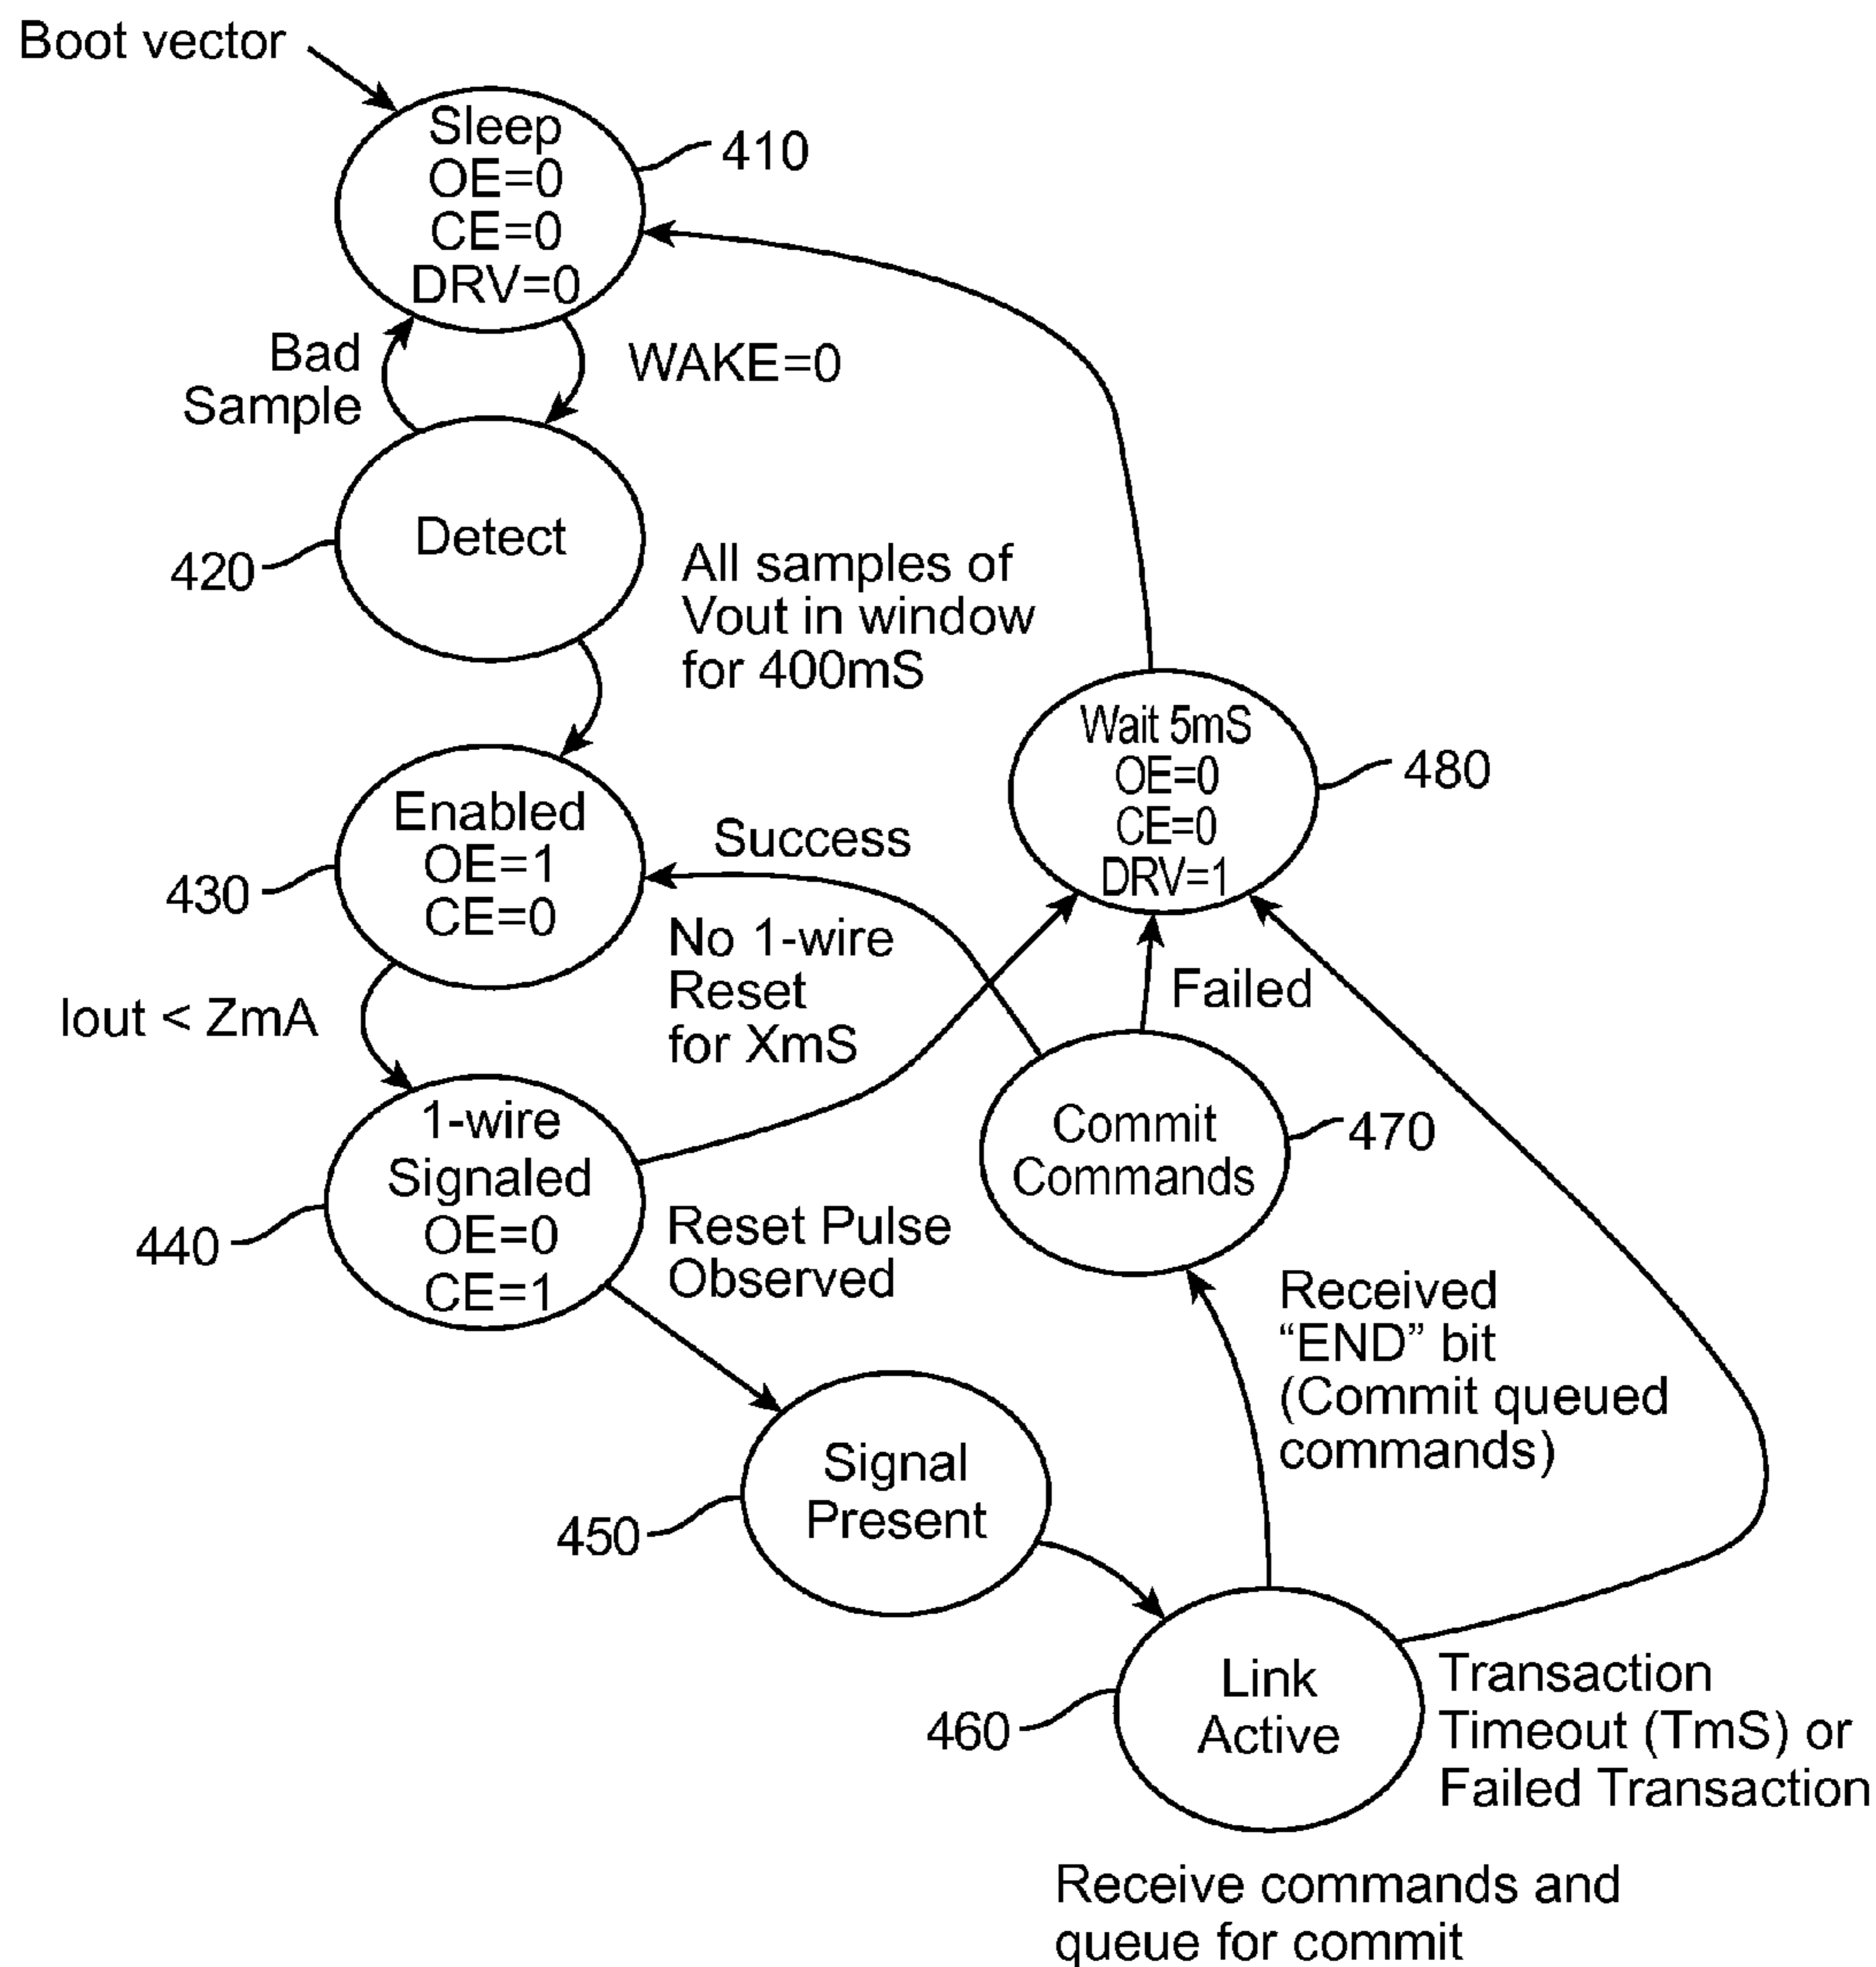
Boot vector

Sleep
OE=0
CE=0
DRV=0

410

Bad
Sample

WAKE=0

Detect

420

All samples of
Vout in window
for 400mS

Wait 5mS
OE=0
CE=0
DRV=1

480

Enabled
OE=1
CE=0

430

Success

No 1-wire
Reset
for XmS

Failed

Iout < ZmA

1-wire
Signaled
OE=0
CE=1

440

Commit
Commands

470

Reset Pulse
Observed

Received
"END" bit
(Commit queued
commands)

Signal
Present

450

Link
Active

460

Transaction
Timeout (TmS) or
Failed Transaction

Receive commands and
queue for commit